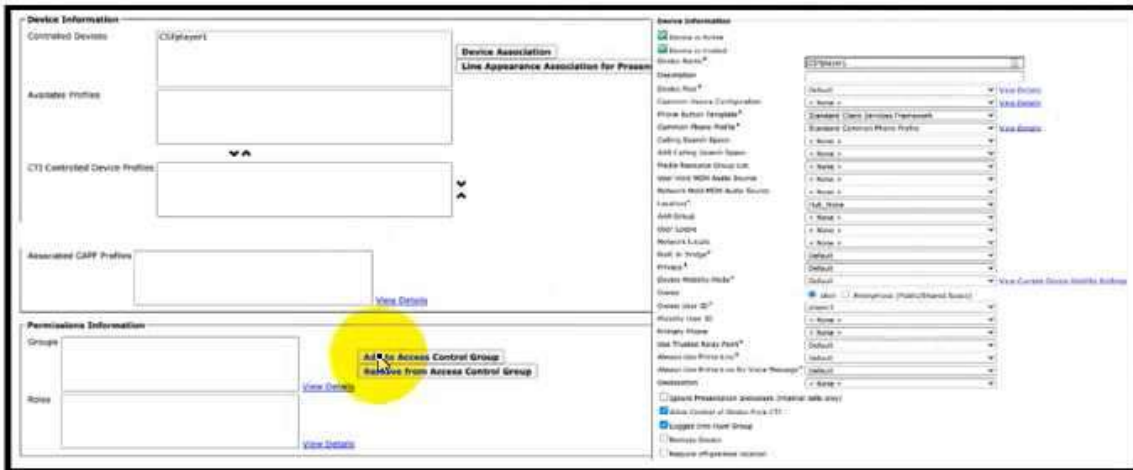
Device Information

Controlled Devices CSFjplayer1

Device Association

Line Appearance Association for Presen

Available Profiles

CTI Controlled Device Profiles

Associated CAPF Profiles

View Details

Permissions Information

Groups

Add to Access Control Group

Remove from Access Control Group

View Details

Roles

View Details

Device Information

Device is Active

Device is trusted

Device Name* CSFjplayer1

Description

Device Pool* Default View Details

Common Device Configuration < None > View Details

Phone Button Template* Standard Client Services Framework

Common Phone Profile* Standard Common Phone Profile View Details

Calling Search Space < None >

AAR Calling Search Space < None >

Media Resource Group List < None >

User Hold MOH Audio Source < None >

Network Hold MOH Audio Source < None >

Location* Hub_None

AAR Group < None >

User Locale < None >

Network Locale < None >

Built In Bridge* Default

Privacy* Default

Device Mobility Mode* Default View Current Device Mobility Settings

Owner User Anonymous (Public/Shared Space)

Owner User ID* jplayer1

Mobility User ID < None >

Primary Phone < None >

Use Trusted Relay Point* Default

Always Use Prime Line* Default

Always Use Prime Line for Voice Message* Default

Geolocation < None >

Ignore Presentation Indicators (internal calls only)

Allow Control of Device from CTI

Logged Into Hunt Group

Remote Device

Require off-premise location